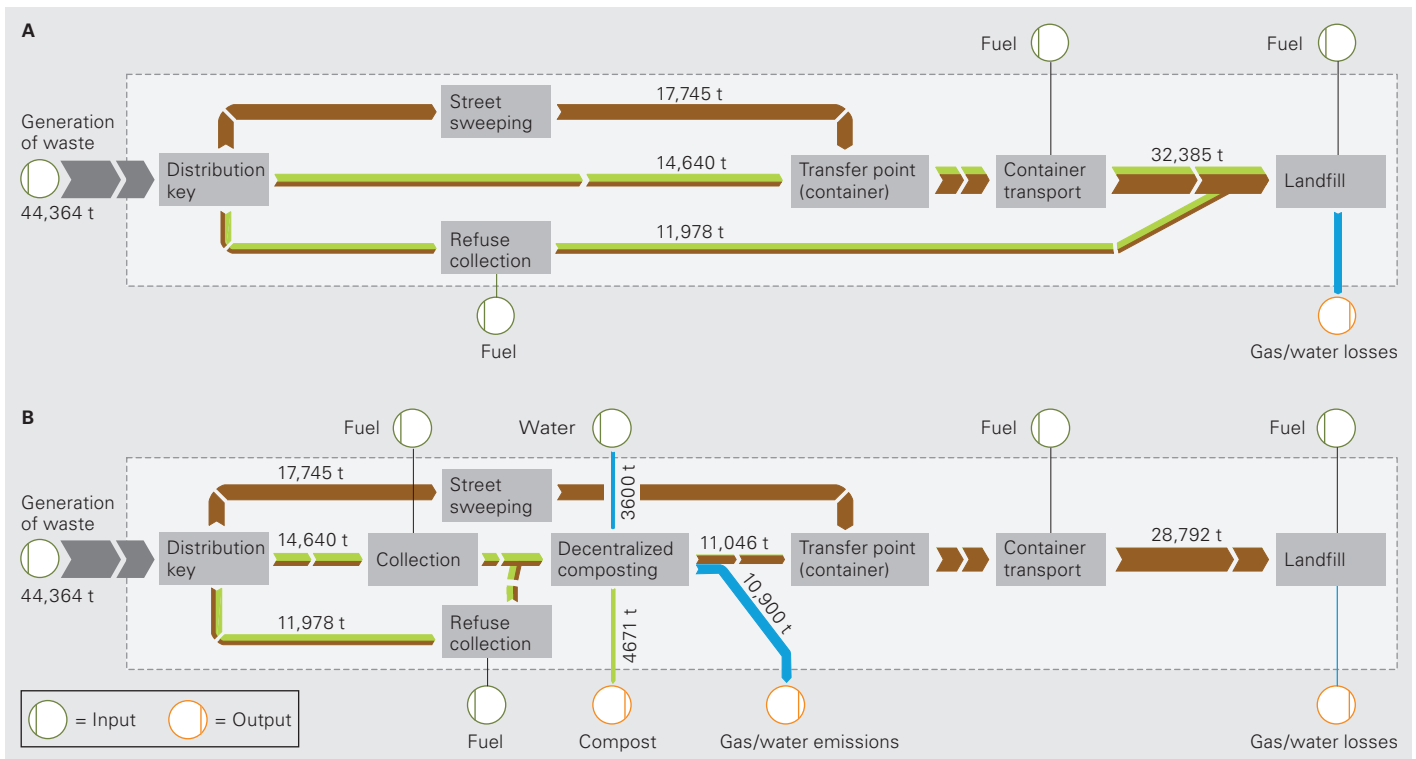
A

Fuel

Fuel

Generation of waste

44,364 t

Distribution key

Street sweeping

17,745 t

14,640 t

Transfer point (container)

Container transport

32,385 t

Landfill

Refuse collection

11,978 t

Fuel

Gas/water losses

B

Fuel

Water

Fuel

Fuel

Generation of waste

44,364 t

17,745 t

Street sweeping

3600 t

Distribution key

14,640 t

Collection

Decentralized composting

11,046 t

Transfer point (container)

Container transport

28,792 t

Landfill

11,978 t

Refuse collection

4671 t

10,900 t

= Input

= Output

Fuel

Compost

Gas/water emissions

Gas/water losses